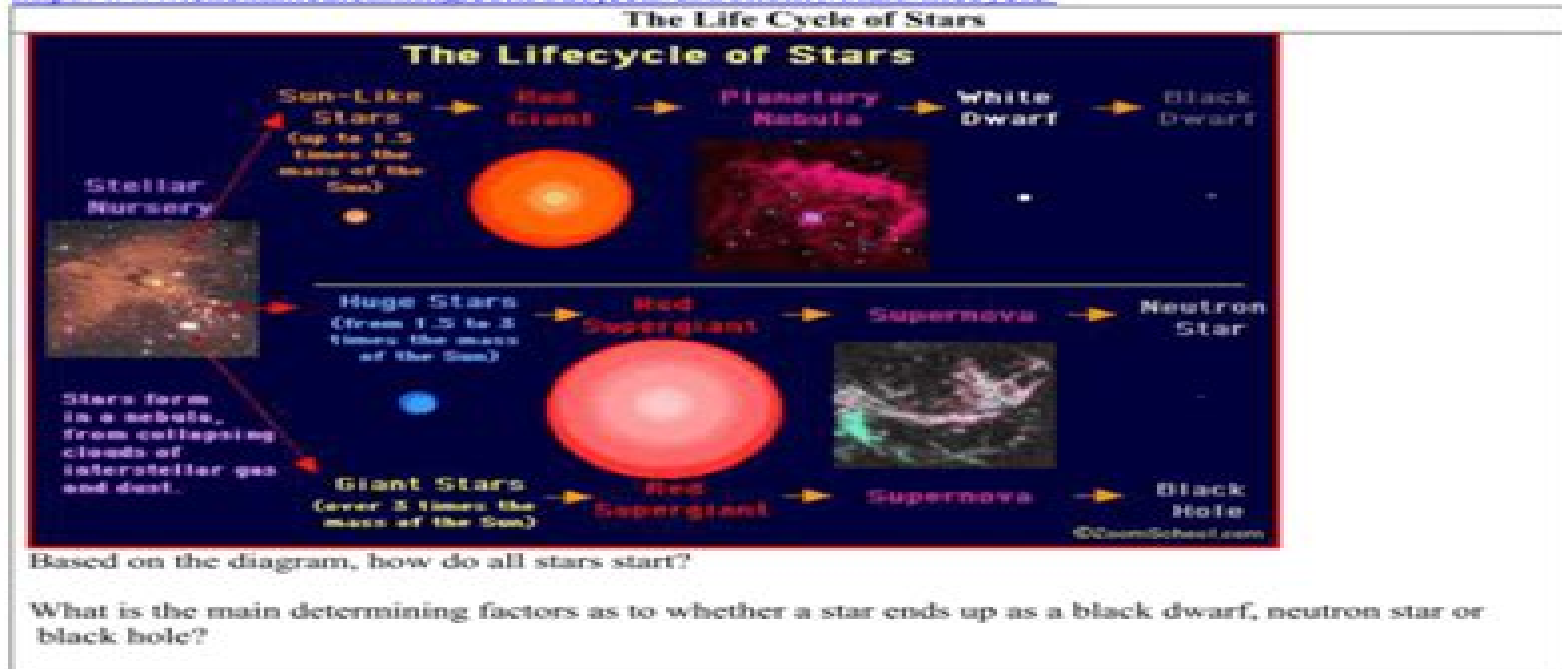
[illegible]
The Life Cycle of Stars

The Lifecycle of Stars

Sun-Like Stars (up to 1.5 times the mass of the Sun)

Red Giant

Planetary Nebula

White Dwarf

Black Dwarf

Stellar Nursery

Huge Stars (from 1.5 to 3 times the mass of the Sun)

Red Supergiant

Supernova

Neutron Star

Stars form in a nebula, from collapsing clouds of interstellar gas and dust.

Giant Stars (over 3 times the mass of the Sun)

Red Supergiant

Supernova

Black Hole

©ZoomSchool.com

Based on the diagram, how do all stars start?

What is the main determining factors as to whether a star ends up as a black dwarf, neutron star or black hole?